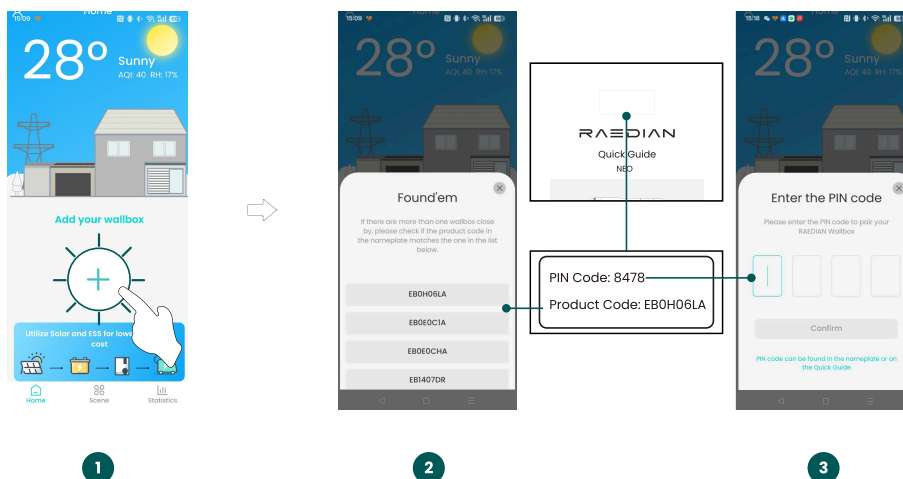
15:09 Home

28°
Sunny
AQI: 40 RH: 17%

Add your wallbox

Utilize Solar and ESS for lowe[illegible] cost

Home Scene Statistics

1

15:09

28°
Sunny
AQI: 40 RH: 17%

Found'em

If there are more than one wallbox close by, please check if the product code in the nameplate matches the one in the list below.

EB0H06LA
EB0E0C1A
EB0E0CHA
EB1407DR

2

RAEDIAN
Quick Guide
NEO

PIN Code: 8478
Product Code: EB0H06LA

15:18

28°
Sunny
AQI: 40 RH: 17%

Enter the PIN code

Please enter the PIN code to pair your RAEDIAN Wallbox

Confirm

PIN code can be found in the nameplate or on the Quick Guide.

3